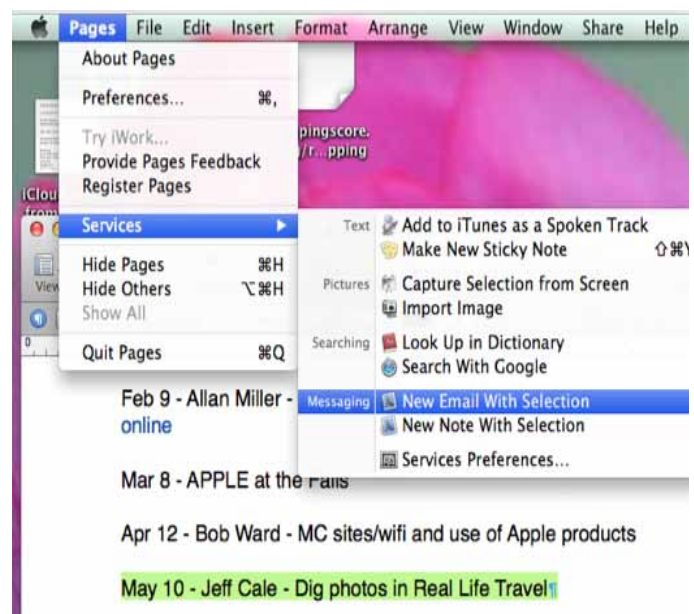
Pages File Edit Insert Format Arrange View Window Share Help

About Pages

Preferences... ⌘,

Try iWork...
Provide Pages Feedback
Register Pages

Services ▶

Hide Pages ⌘H
Hide Others ⌥⌘H
Show All

Quit Pages ⌘Q

pingscore.
/r...pping

iClou
from

View

Text Add to iTunes as a Spoken Track
Make New Sticky Note ⇧⌘Y

Pictures Capture Selection from Screen
Import Image

Searching Look Up in Dictionary
Search With Google

Messaging New Email With Selection
New Note With Selection

Services Preferences...

Feb 9 - Allan Miller - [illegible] online

Mar 8 - APPLE at the Falls

Apr 12 - Bob Ward - MC sites/wifi and use of Apple products

May 10 - Jeff Cale - Dig photos in Real Life Travel¶